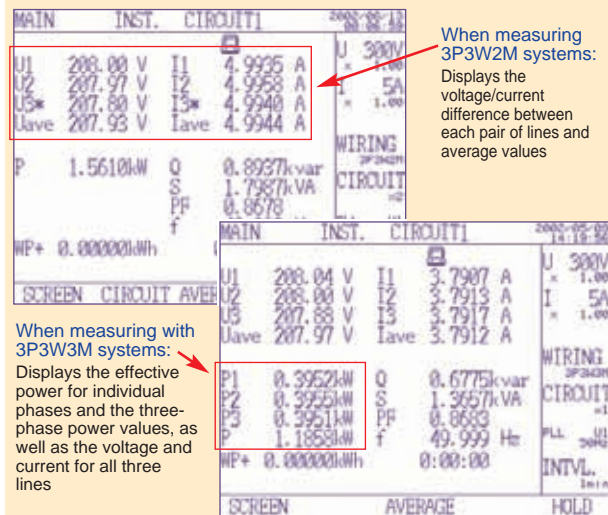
MAIN INST. CIRCUIT1

| U1 | 208.00 V | I1 | 4.9935 A |
|---|---|---|---|
| U2 | 207.97 V | I2 | 4.9958 A |
| U3* | 207.80 V | I3* | 4.9940 A |
| Uave | 207.93 V | Iave | 4.9944 A |

U 300V
I 5A

| P | 1.5610kW | Q | 0.8937kvar |
|---|---|---|---|
| | | S | 1.7987kVA |
| | | PF | 0.8678 |
| | | f | |

WIRING
CIRCUIT

WP+ 0.00000kWh

SCREEN CIRCUIT AVER

When measuring 3P3W2M systems:
Displays the voltage/current difference between each pair of lines and average values

MAIN INST. CIRCUIT1

| U1 | 208.04 V | I1 | 3.7907 A |
|---|---|---|---|
| U2 | 208.00 V | I2 | 3.7913 A |
| U3 | 207.88 V | I3 | 3.7917 A |
| Uave | 207.97 V | Iave | 3.7912 A |

U 300V
I 5A

| P1 | 0.3952kW | Q | 0.6775kvar |
|---|---|---|---|
| P2 | 0.3955kW | S | 1.3657kVA |
| P3 | 0.3951kW | PF | 0.8683 |
| P | 1.1858kW | f | 49.999 Hz |

WIRING
CIRCUIT
PLL
INTVL.

WP+ 0.00000kWh 0:00:00

SCREEN AVERAGE HOLD

When measuring with 3P3W3M systems:
Displays the effective power for individual phases and the three-phase power values, as well as the voltage and current for all three lines